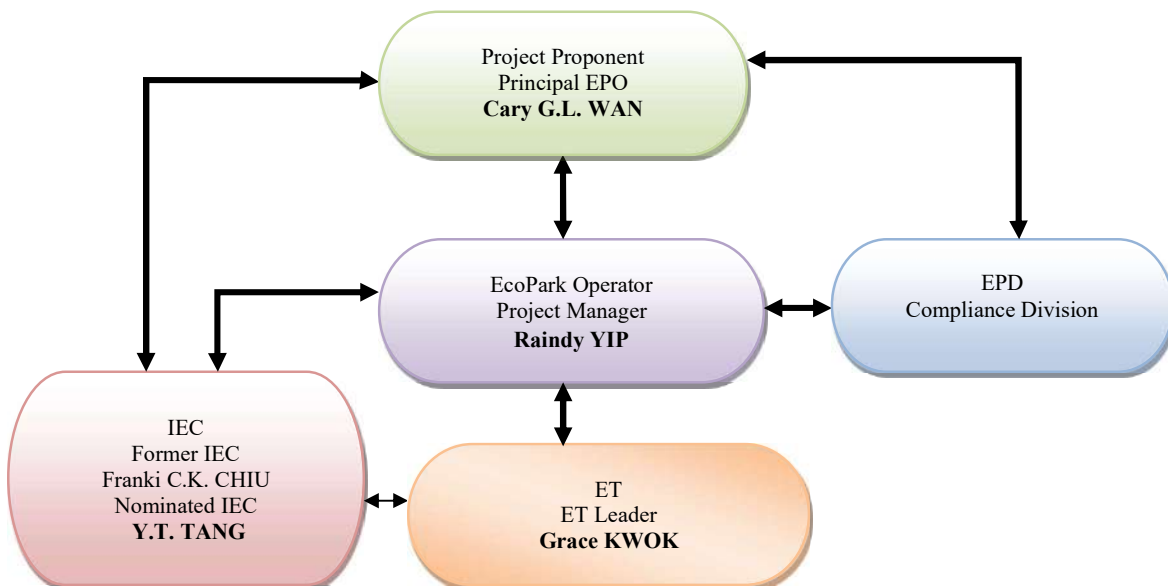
Project Proponent
Principal EPO
**Cary G.L. WAN**

EcoPark Operator
Project Manager
**Raindy YIP**

EPD
Compliance Division

IEC
Former IEC
Franki C.K. CHIU
Nominated IEC
**Y.T. TANG**

ET
ET Leader
**Grace KWOK**